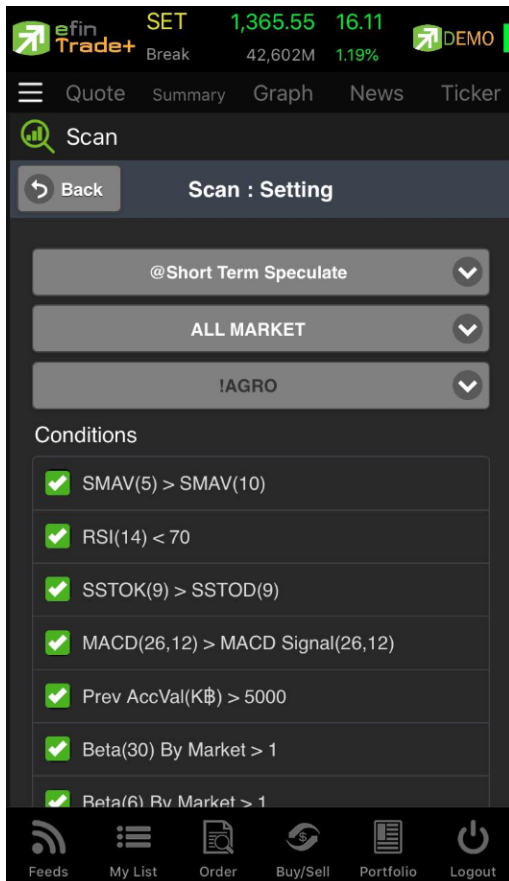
efin Trade+ SET Break 1,365.55 42,602M 16.11 1.19% DEMO

Quote Summary Graph News Ticker

Scan

Back Scan : Setting

@Short Term Speculate

ALL MARKET

!AGRO

Conditions

SMAV(5) > SMAV(10)

RSI(14) < 70

SSTOK(9) > SSTOD(9)

MACD(26,12) > MACD Signal(26,12)

Prev AccVal(K฿) > 5000

Beta(30) By Market > 1

Beta(6) By Market > 1

Feeds My List Order Buy/Sell Portfolio Logout